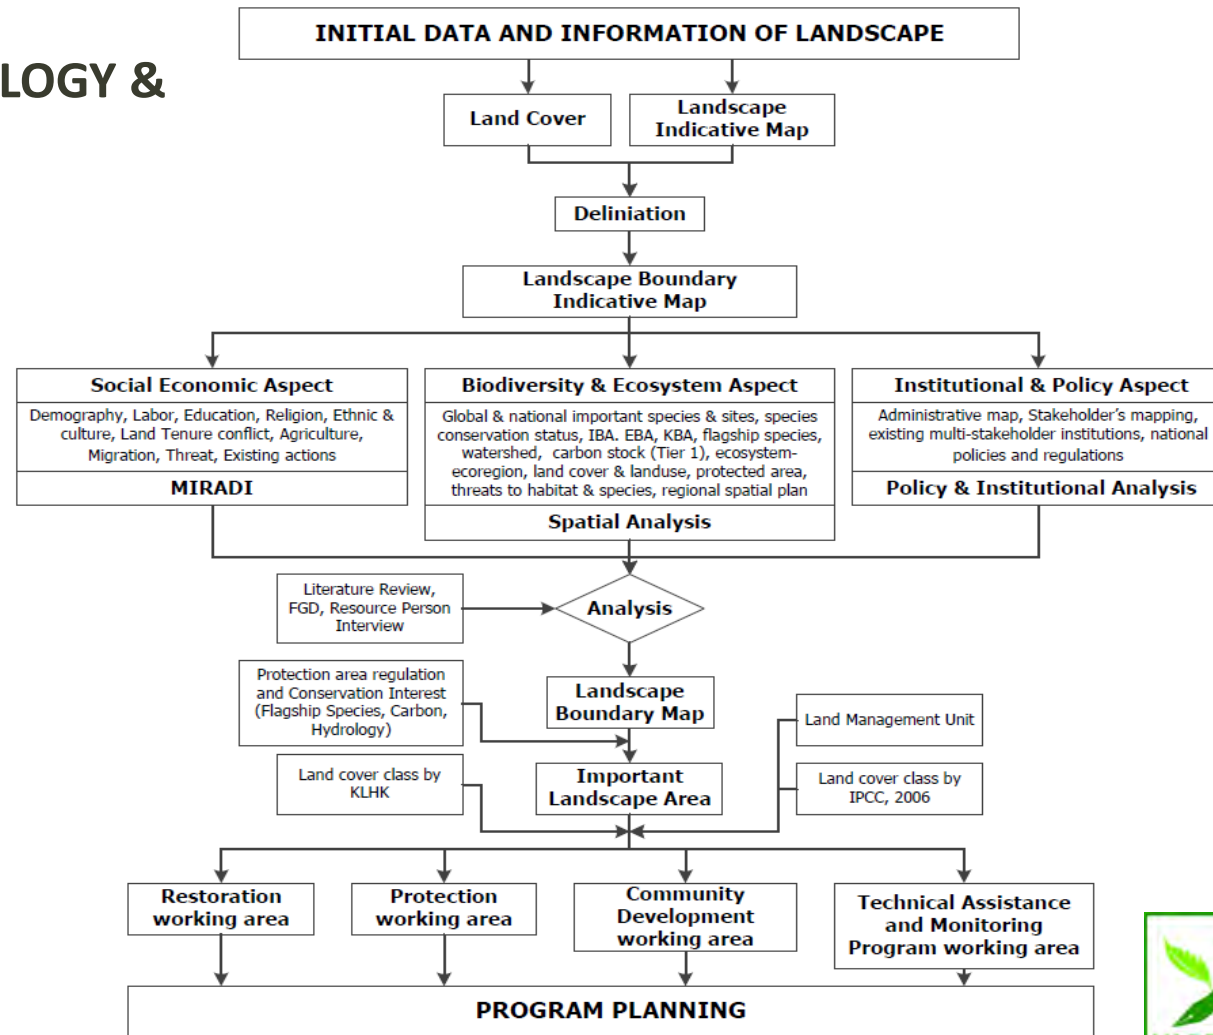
LOGY &

INITIAL DATA AND INFORMATION OF LANDSCAPE

Land Cover

Landscape Indicative Map

Deliniation

Landscape Boundary Indicative Map

Social Economic Aspect

Demography, Labor, Education, Religion, Ethnic & culture, Land Tenure conflict, Agriculture, Migration, Threat, Existing actions

MIRADI

Biodiversity & Ecosystem Aspect

Global & national important species & sites, species conservation status, IBA. EBA, KBA, flagship species, watershed, carbon stock (Tier 1), ecosystem-ecoregion, land cover & landuse, protected area, threats to habitat & species, regional spatial plan

Spatial Analysis

Institutional & Policy Aspect

Administrative map, Stakeholder's mapping, existing multi-stakeholder institutions, national policies and regulations

Policy & Institutional Analysis

Literature Review, FGD, Resource Person Interview

Analysis

Protection area regulation and Conservation Interest (Flagship Species, Carbon, Hydrology)

Landscape Boundary Map

Land Management Unit

Land cover class by KLHK

Important Landscape Area

Land cover class by IPCC, 2006

Restoration working area

Protection working area

Community Development working area

Technical Assistance and Monitoring Program working area

PROGRAM PLANNING